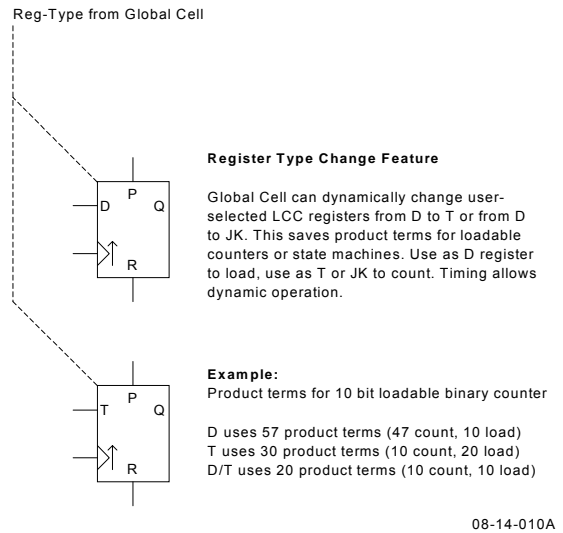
Reg-Type from Global Cell

P
D Q
R

Register Type Change Feature

Global Cell can dynamically change user-selected LCC registers from D to T or from D to JK. This saves product terms for loadable counters or state machines. Use as D register to load, use as T or JK to count. Timing allows dynamic operation.

P
T Q
R

Example:
Product terms for 10 bit loadable binary counter

D uses 57 product terms (47 count, 10 load)
T uses 30 product terms (10 count, 20 load)
D/T uses 20 product terms (10 count, 10 load)

08-14-010A